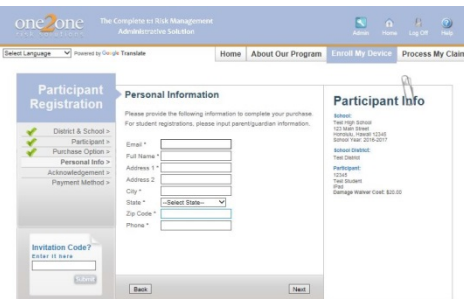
one2one

The Complete i1 Risk Management Administration Solution

Admin Home Log Off Help

Select Language Powered by Google Translate

Home | About Our Program | Enroll My Device | Process My Claim

Participant Registration

District & School >
Participant >
Purchase Option >
Personal Info >
Acknowledgement >
Payment Method >

Invitation Code?
Enter it here
Submit

Personal Information

Please provide the following information to complete your purchase. For student registrations, please input parent/guardian information.

Email *
Full Name *
Address 1 *
Address 2
City *
State * --Select State--
Zip Code *
Phone *

Back
Next

Participant Info

School:
Test High School
123 Main Street
Honolulu, Hawaii 12345
School Year: 2016-2017

School District:
Test District

Participant:
12345
Test Student
iPad
Damage Waiver Cost: $20.00